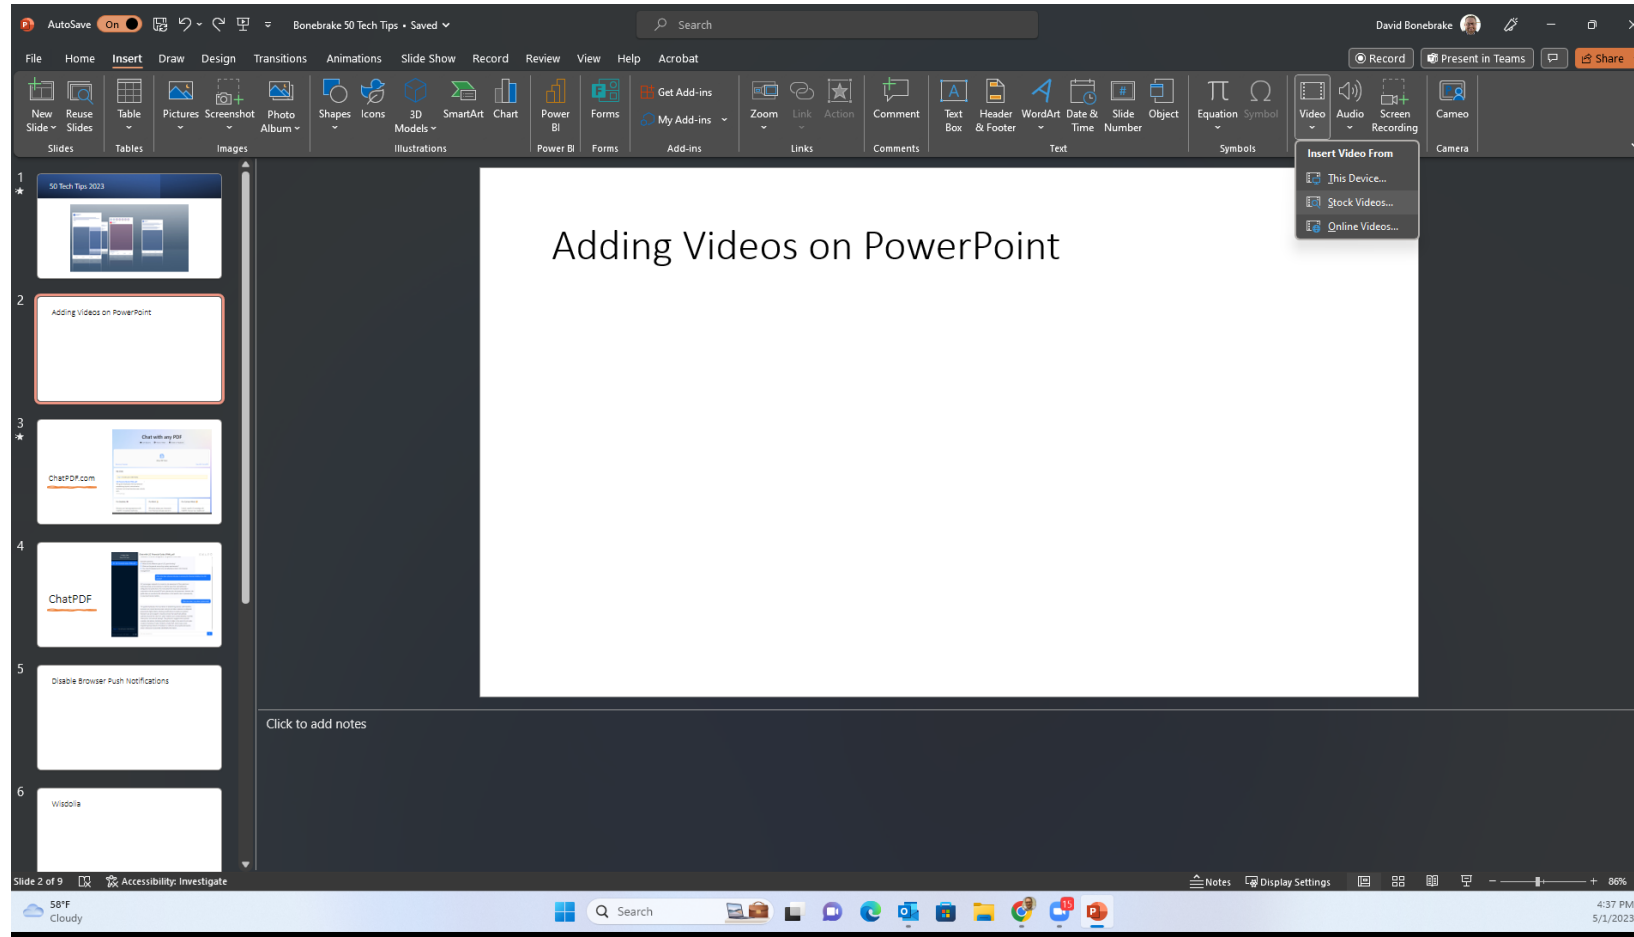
AutoSave On Bonebrake 50 Tech Tips • Saved Search David Bonebrake

File Home Insert Draw Design Transitions Animations Slide Show Record Review View Help Acrobat Record Present in Teams Share

New Slide Reuse Slides Slides Table Tables Pictures Screenshot Photo Album Images Shapes Icons 3D Models SmartArt Chart Illustrations Power BI Power BI Forms Forms Get Add-ins My Add-ins Add-ins Zoom Link Action Links Comment Comments Text Box Header & Footer WordArt Date & Time Slide Number Object Text Equation Symbol Symbols Video Audio Screen Recording Cameo Camera

Insert Video From
This Device...
Stock Videos...
Online Videos...

1
50 Tech Tips 2023

2
Adding Videos on PowerPoint

3
Chat with any PDF
ChatPDF.com

4
ChatPDF

5
Disable Browser Push Notifications

6
Wisdolia

Adding Videos on PowerPoint

Click to add notes

Slide 2 of 9 Accessibility: Investigate Notes Display Settings 86%

58°F Cloudy Search 4:37 PM 5/1/2023